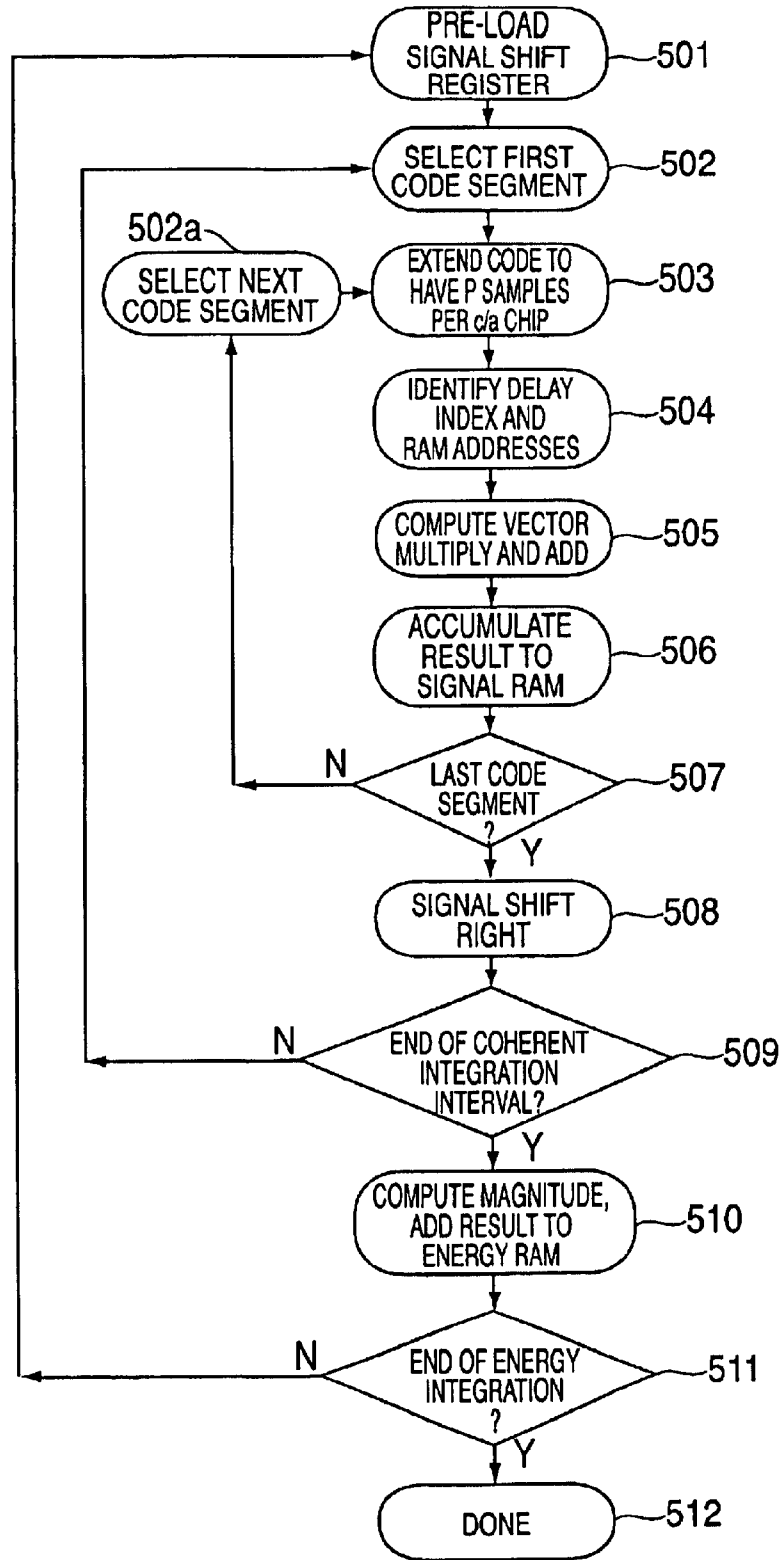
PRE-LOAD SIGNAL SHIFT REGISTER
501

SELECT FIRST CODE SEGMENT
502

502a
SELECT NEXT CODE SEGMENT

EXTEND CODE TO HAVE P SAMPLES PER c/a CHIP
503

IDENTIFY DELAY INDEX AND RAM ADDRESSES
504

COMPUTE VECTOR MULTIPLY AND ADD
505

ACCUMULATE RESULT TO SIGNAL RAM
506

N
LAST CODE SEGMENT ?
507
Y

SIGNAL SHIFT RIGHT
508

N
END OF COHERENT INTEGRATION INTERVAL?
509
Y

COMPUTE MAGNITUDE, ADD RESULT TO ENERGY RAM
510

N
END OF ENERGY INTEGRATION ?
511
Y

DONE
512